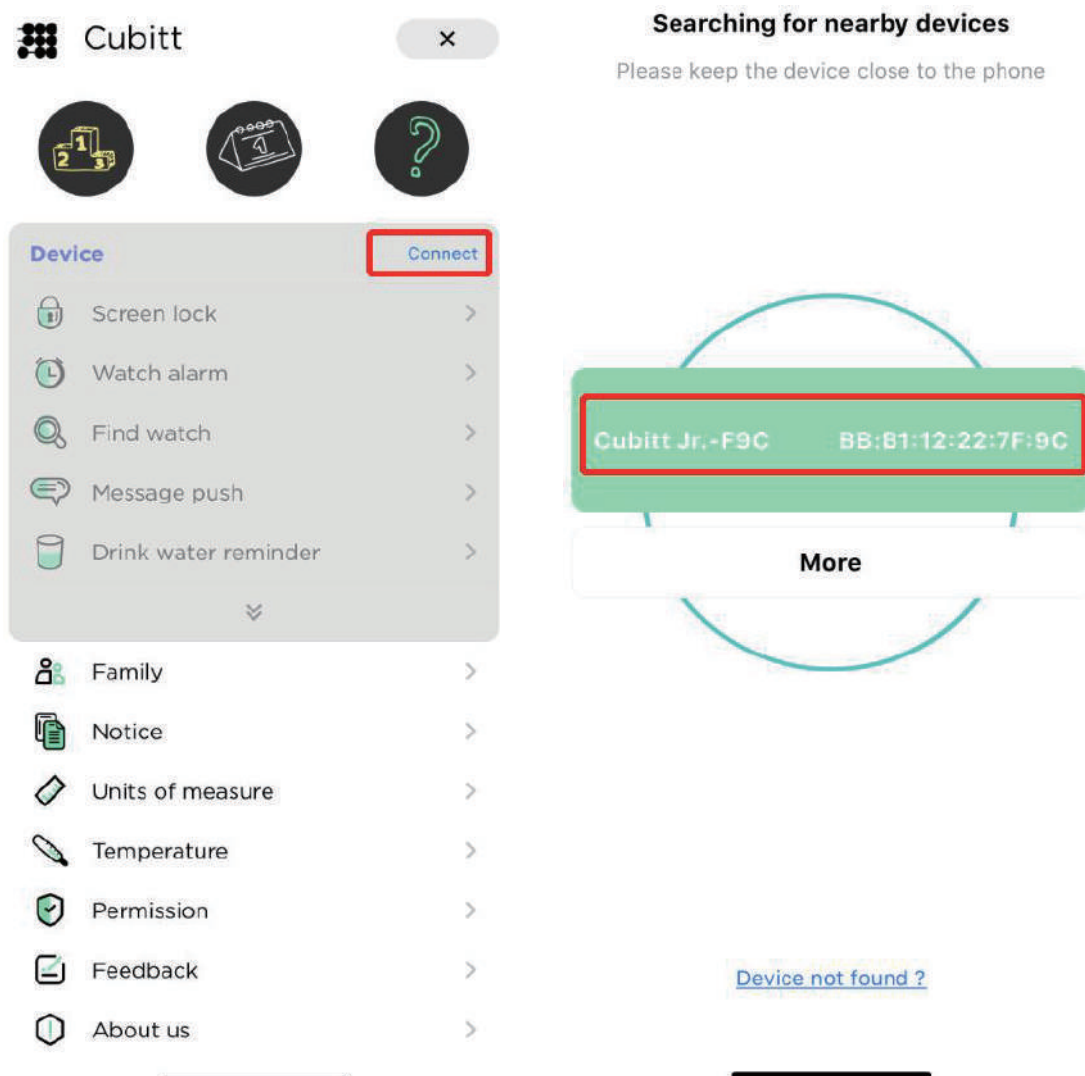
Cubitt ×

Device Connect

Screen lock >

Watch alarm >

Find watch >

Message push >

Drink water reminder >

Family >

Notice >

Units of measure >

Temperature >

Permission >

Feedback >

About us >

Searching for nearby devices

Please keep the device close to the phone

Cubitt Jr.-F9C BB:B1:12:22:7F:9C

More

Device not found ?